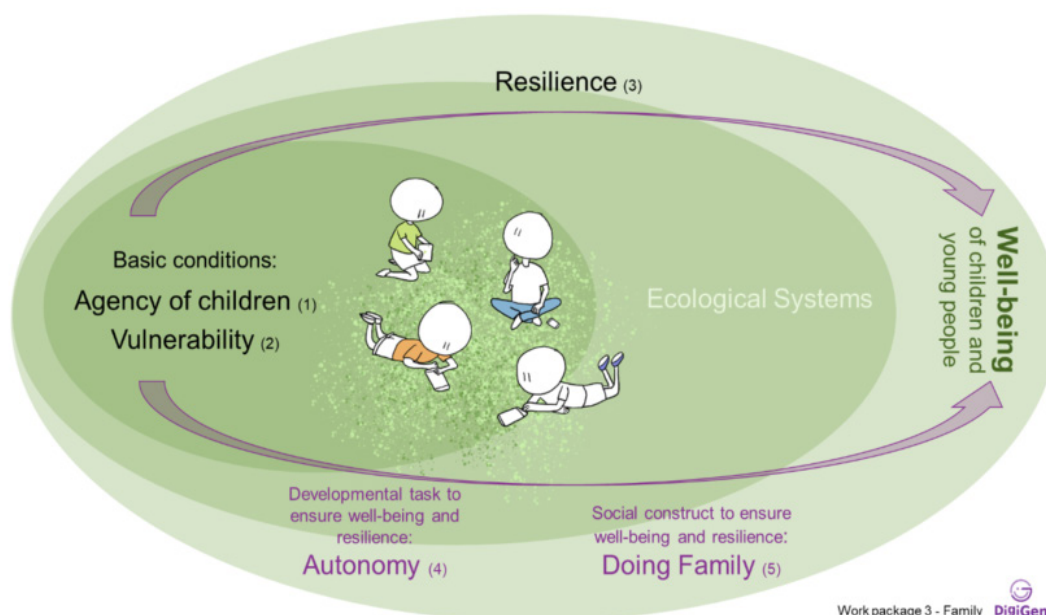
Resilience (3)

Basic conditions:

Agency of children (1)

Vulnerability (2)

Ecological Systems

Well-being of children and young people

Developmental task to ensure well-being and resilience:

Autonomy (4)

Social construct to ensure well-being and resilience:

Doing Family (5)

Work package 3 - Family DigiGen